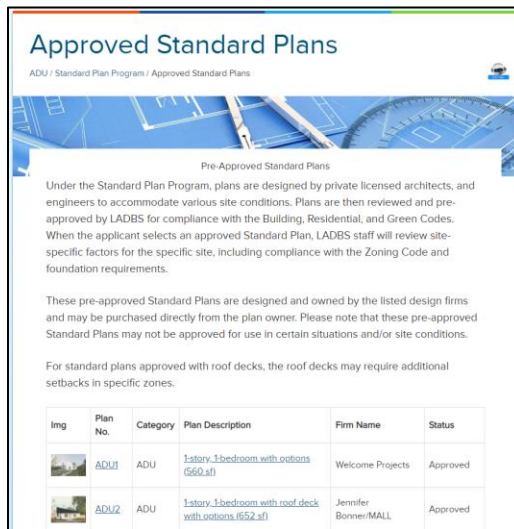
Approved Standard Plans

ADU / Standard Plan Program / Approved Standard Plans

Pre-Approved Standard Plans

Under the Standard Plan Program, plans are designed by private licensed architects, and engineers to accommodate various site conditions. Plans are then reviewed and pre-approved by LADBS for compliance with the Building, Residential, and Green Codes. When the applicant selects an approved Standard Plan, LADBS staff will review site-specific factors for the specific site, including compliance with the Zoning Code and foundation requirements.

These pre-approved Standard Plans are designed and owned by the listed design firms and may be purchased directly from the plan owner. Please note that these pre-approved Standard Plans may not be approved for use in certain situations and/or site conditions.

For standard plans approved with roof decks, the roof decks may require additional setbacks in specific zones.

| Img | Plan No. | Category | Plan Description | Firm Name | Status |
|---|---|---|---|---|---|
| | ADU1 | ADU | 1-story, 1-bedroom with options (560 sf) | Welcome Projects | Approved |
| | ADU2 | ADU | 1-story, 1-bedroom with roof deck with options (652 sf) | Jennifer Bonner/MALL | Approved |